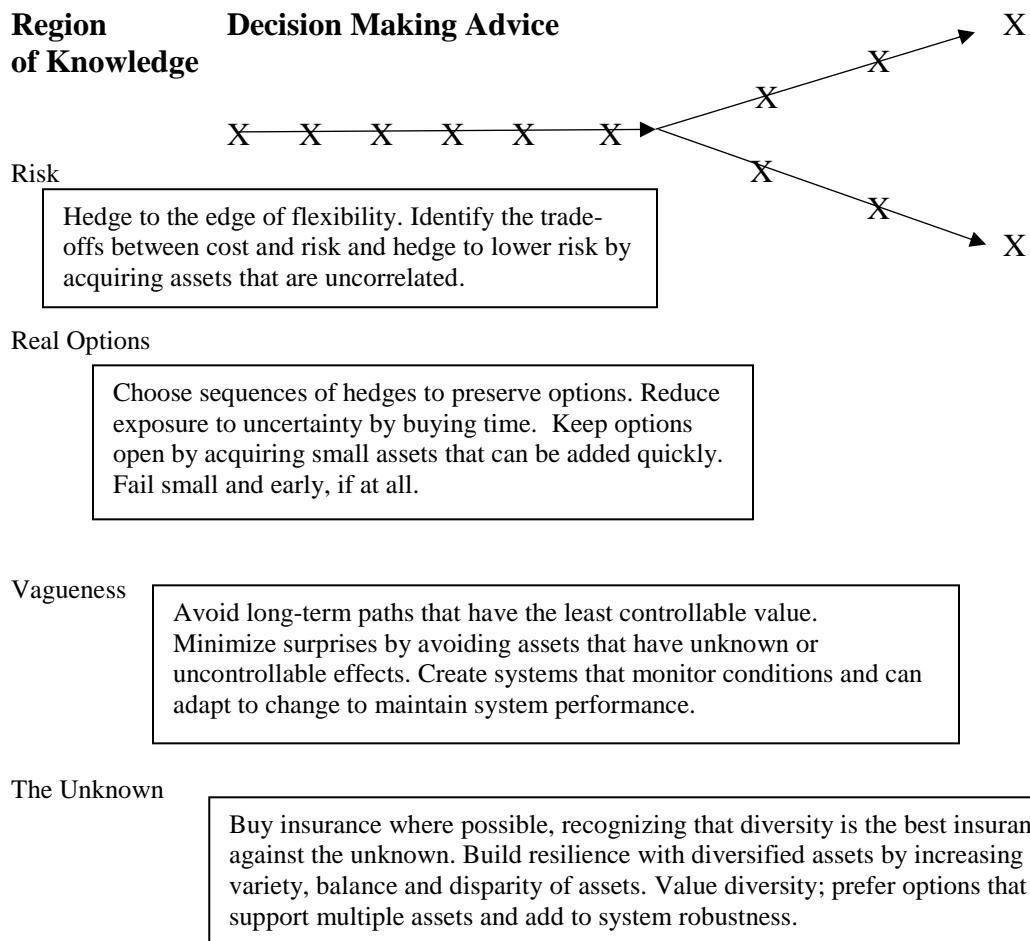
**Region of Knowledge** **Decision Making Advice**

X X X X X X X X X X X X X

Risk

Hedge to the edge of flexibility. Identify the tradeoffs between cost and risk and hedge to lower risk by acquiring assets that are uncorrelated.

Real Options

Choose sequences of hedges to preserve options. Reduce exposure to uncertainty by buying time. Keep options open by acquiring small assets that can be added quickly. Fail small and early, if at all.

Vagueness

Avoid long-term paths that have the least controllable value. Minimize surprises by avoiding assets that have unknown or uncontrollable effects. Create systems that monitor conditions and can adapt to change to maintain system performance.

The Unknown

Buy insurance where possible, recognizing that diversity is the best insuran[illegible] against the unknown. Build resilience with diversified assets by increasing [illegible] variety, balance and disparity of assets. Value diversity; prefer options that support multiple assets and add to system robustness.